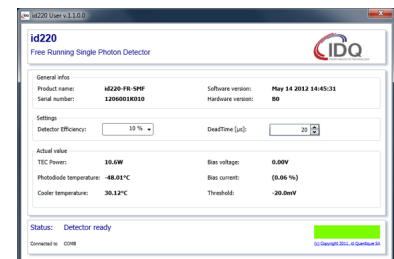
id220 User v.1.1.0.0

id220
Free Running Single Photon Detector

IDQ

General infos
Product name: id220-FR-SMF
Serial number: 1206001K010
Software version: May 14 2012 14:45:31
Hardware version: B0

Settings
Detector Efficiency: 10 %
DeadTime [μs]: 20

Actual value
TEC Power: 10.6W
Photodiode temperature: -48.01°C
Cooler temperature: 30.12°C
Bias voltage: 0.00V
Bias current: (0.06 %)
Threshold: -20.0mV

Status: Detector ready
Connected to COM8
(c) Copyright 2011, id Quantique SA